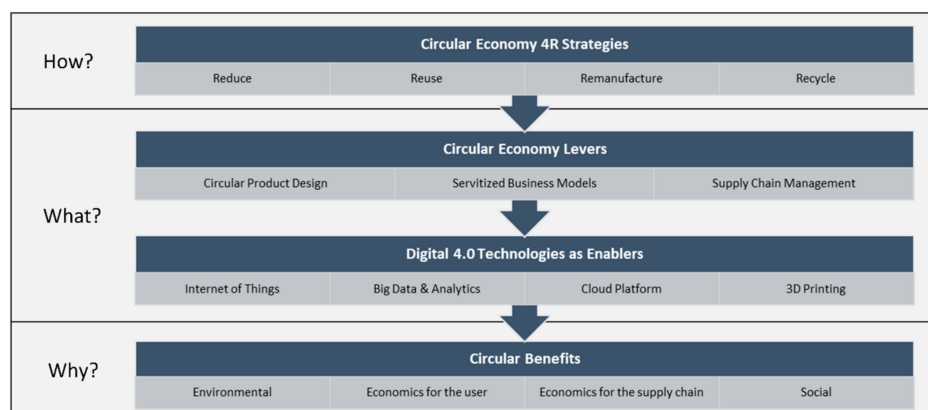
How?

Circular Economy 4R Strategies

Reduce | Reuse | Remanufacture | Recycle

What?

Circular Economy Levers

Circular Product Design | Servitized Business Models | Supply Chain Management

Digital 4.0 Technologies as Enablers

Internet of Things | Big Data & Analytics | Cloud Platform | 3D Printing

Why?

Circular Benefits

Environmental | Economics for the user | Economics for the supply chain | Social